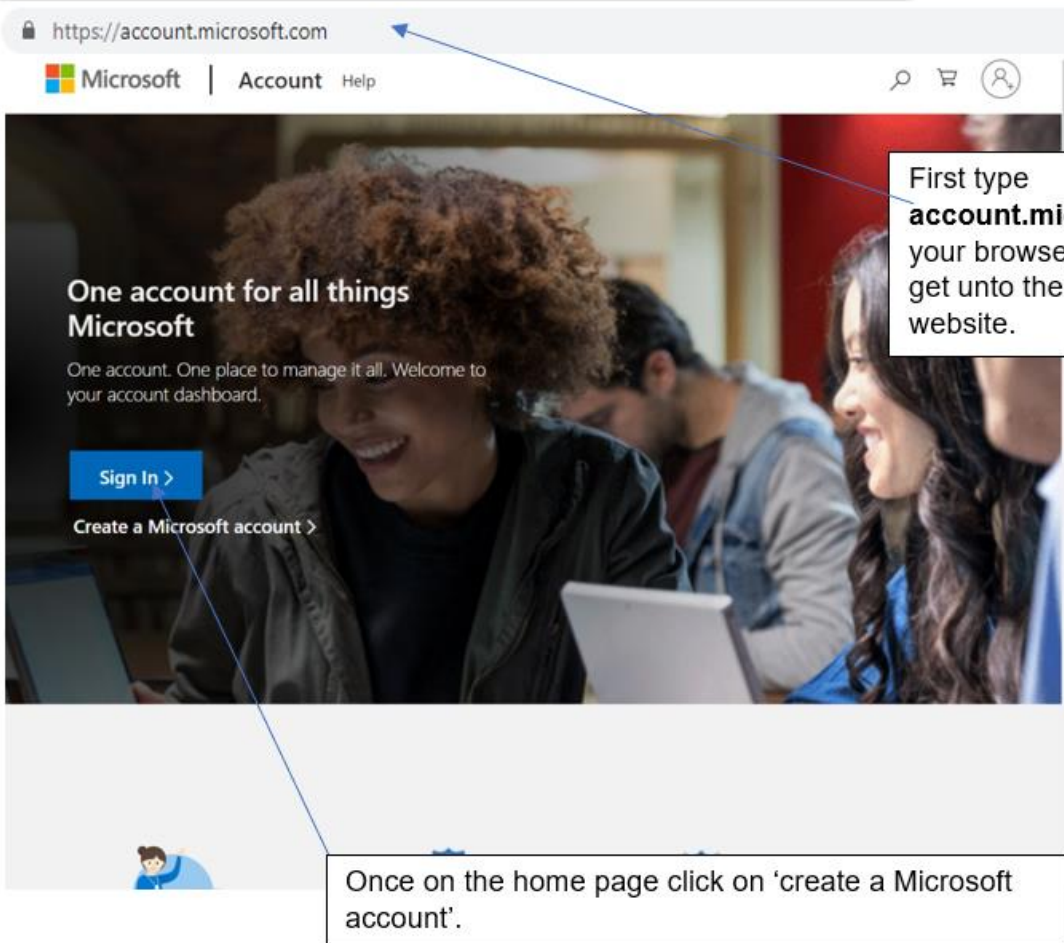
https://account.microsoft.com

Microsoft | Account Help

One account for all things Microsoft

One account. One place to manage it all. Welcome to your account dashboard.

Sign In >

Create a Microsoft account >

First type **account.mi**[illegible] your browse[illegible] get unto the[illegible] website.

Once on the home page click on 'create a Microsoft account'.